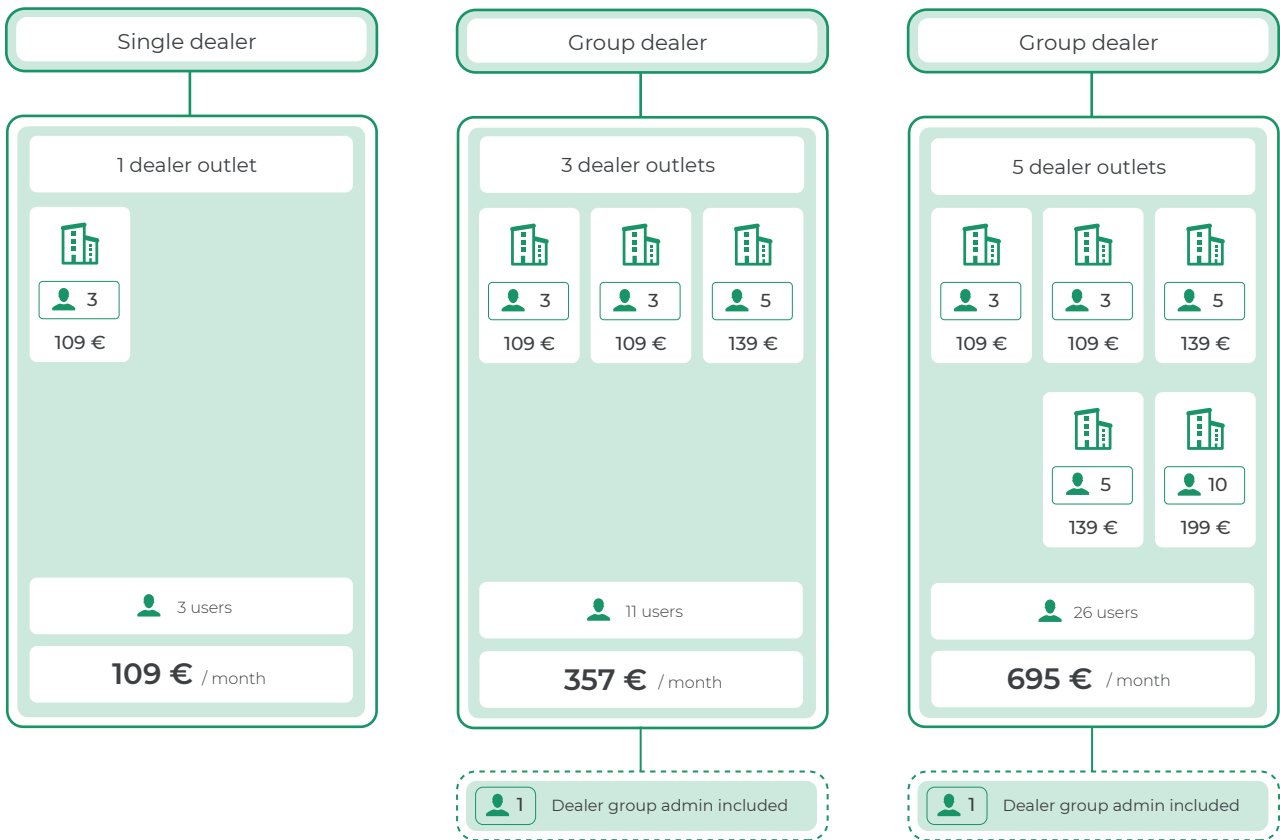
Single dealer

1 dealer outlet

3
109 €

3 users

109 € / month

Group dealer

3 dealer outlets

3
109 €

3
109 €

5
139 €

11 users

357 € / month

1 Dealer group admin included

Group dealer

5 dealer outlets

3
109 €

3
109 €

5
139 €

5
139 €

10
199 €

26 users

695 € / month

1 Dealer group admin included